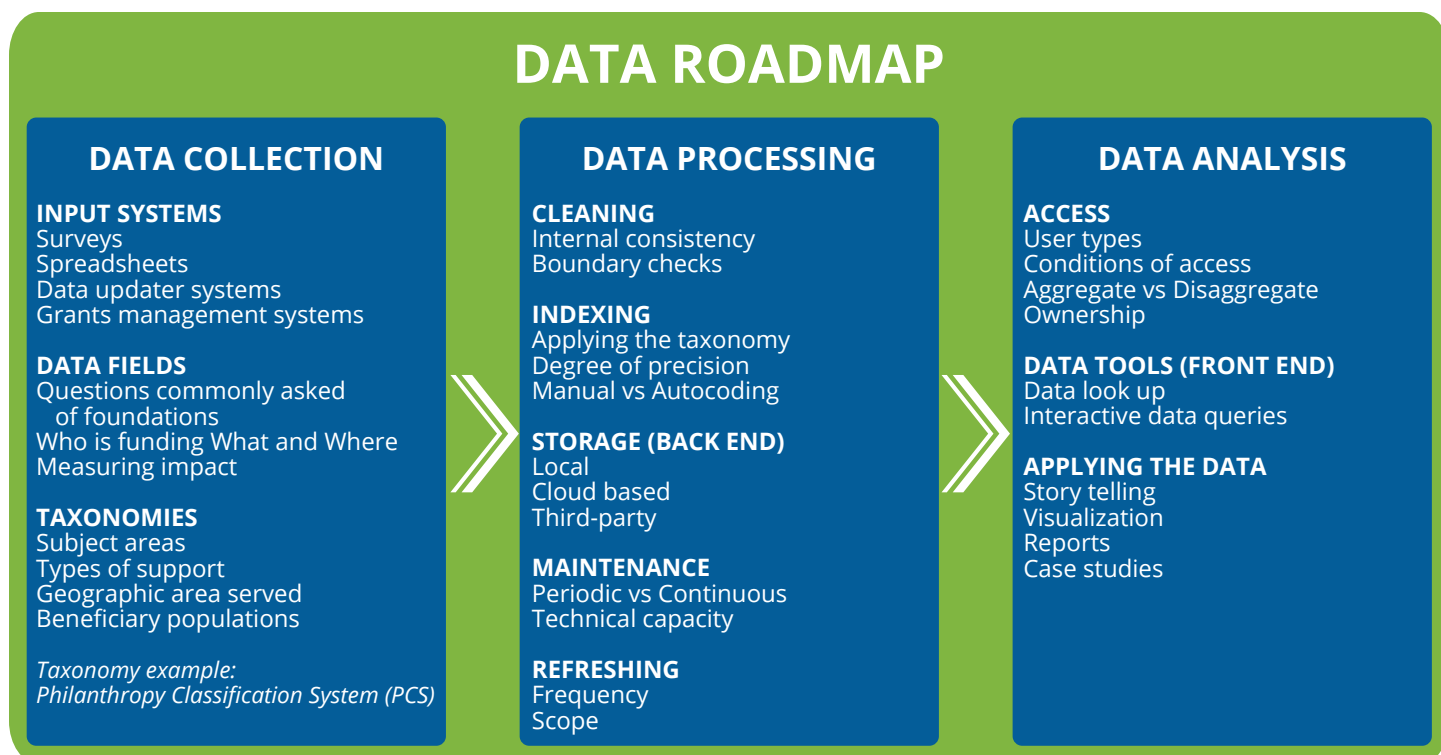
DATA ROADMAP

DATA COLLECTION

INPUT SYSTEMS
Surveys
Spreadsheets
Data updater systems
Grants management systems

DATA FIELDS
Questions commonly asked of foundations
Who is funding What and Where
Measuring impact

TAXONOMIES
Subject areas
Types of support
Geographic area served
Beneficiary populations

Taxonomy example:
Philanthropy Classification System (PCS)

DATA PROCESSING

CLEANING
Internal consistency
Boundary checks

INDEXING
Applying the taxonomy
Degree of precision
Manual vs Autocoding

STORAGE (BACK END)
Local
Cloud based
Third-party

MAINTENANCE
Periodic vs Continuous
Technical capacity

REFRESHING
Frequency
Scope

DATA ANALYSIS

ACCESS
User types
Conditions of access
Aggregate vs Disaggregate
Ownership

DATA TOOLS (FRONT END)
Data look up
Interactive data queries

APPLYING THE DATA
Story telling
Visualization
Reports
Case studies